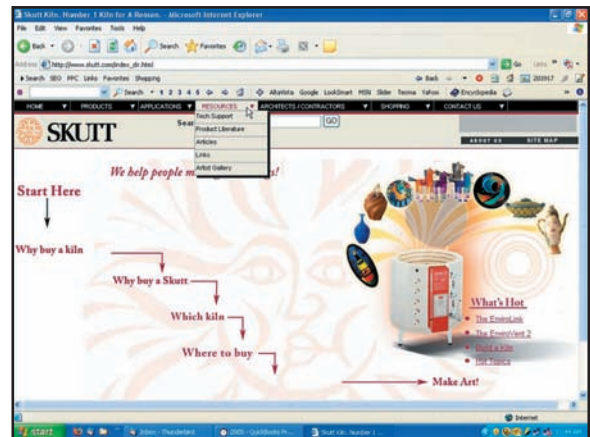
Skutt Kilns. Number 1 Kiln for A Reason. - Microsoft Internet Explorer

File Edit View Favorites Tools Help

Back Search Favorites

Address http://www.skutt.com/index_dir.html

Go Links

Search SEO PPC Links Favorites Shopping

Search 1 2 3 4 5 6 AltaVista Google LookSmart MSN Slider Teoma Yahoo Encyclopedia

HOME PRODUCTS APPLICATIONS RESOURCES ARCHITECTS / CONTRACTORS SHOPPING CONTACT US

Tech Support
Product Literature
Articles
Links
Artist Gallery

SKUTT

Search GO

ABOUT US SITE MAP

We help people m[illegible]s!

Start Here

Why buy a kiln

Why buy a Skutt

Which kiln

Where to buy

Make Art!

What's Hot

The EnviroLink

The EnviroVent 2

Build a Kiln

Hot Topics

Internet

start Inbox - Thunderbird 2005 - QuickBooks Pr... Skutt Kilns. Number 1 ...